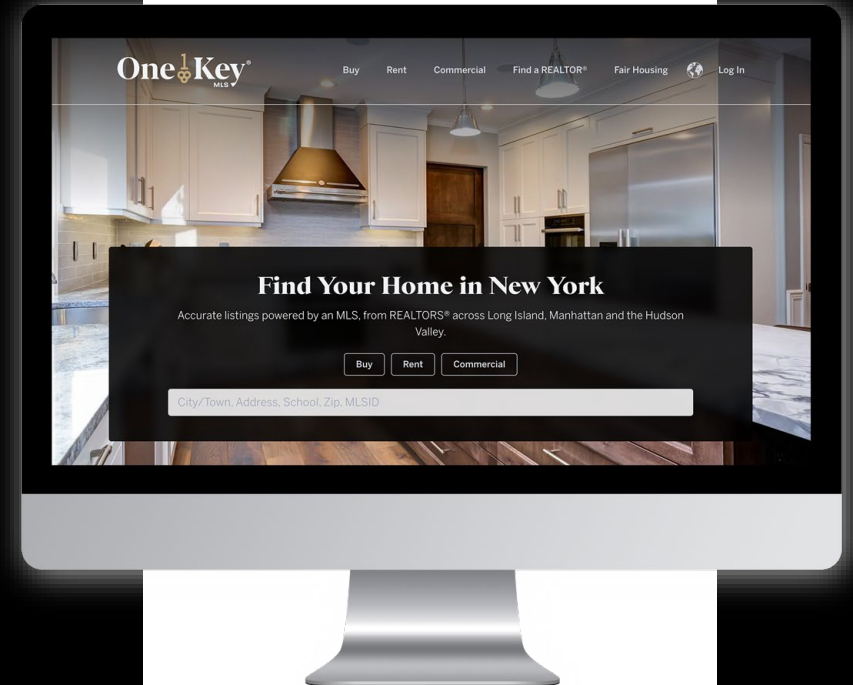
OneKey® MLS

Buy Rent Commercial Find a REALTOR® Fair Housing Log In

Find Your Home in New York

Accurate listings powered by an MLS, from REALTORS® across Long Island, Manhattan and the Hudson Valley.

Buy Rent Commercial

City/Town, Address, School, Zip, MLSID